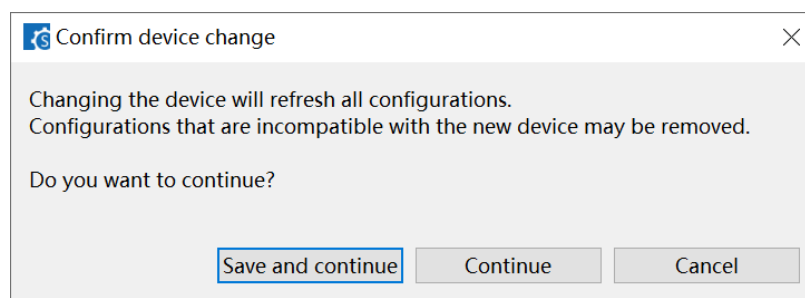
Confirm device change

Changing the device will refresh all configurations.
Configurations that are incompatible with the new device may be removed.

Do you want to continue?

Save and continue Continue Cancel